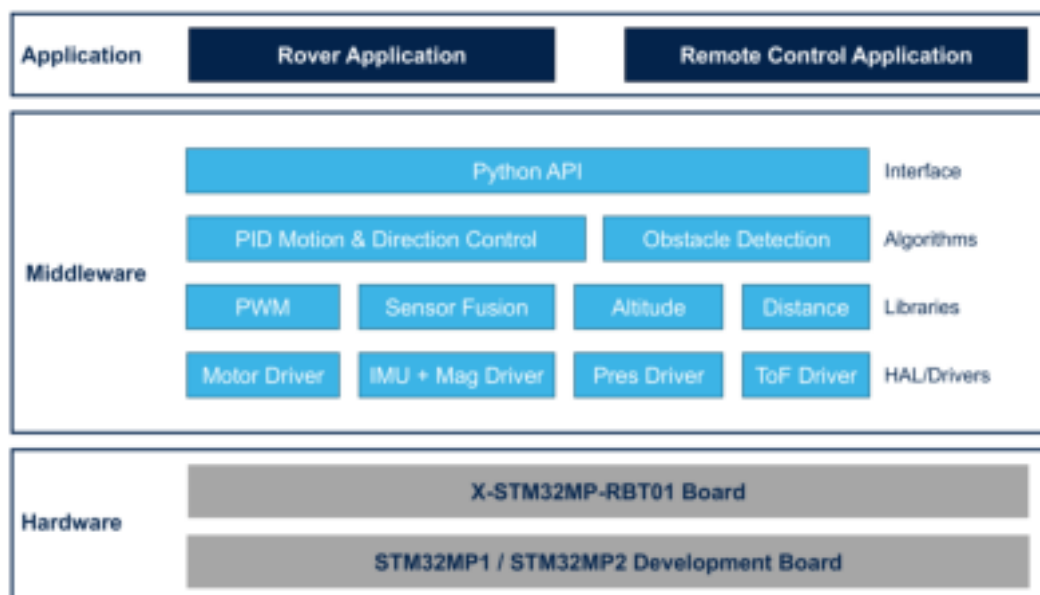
Application
Rover Application
Remote Control Application

Middleware
Python API
Interface
PID Motion & Direction Control
Obstacle Detection
Algorithms
PWM
Sensor Fusion
Altitude
Distance
Libraries
Motor Driver
IMU + Mag Driver
Pres Driver
ToF Driver
HAL/Drivers

Hardware
X-STM32MP-RBT01 Board
STM32MP1 / STM32MP2 Development Board